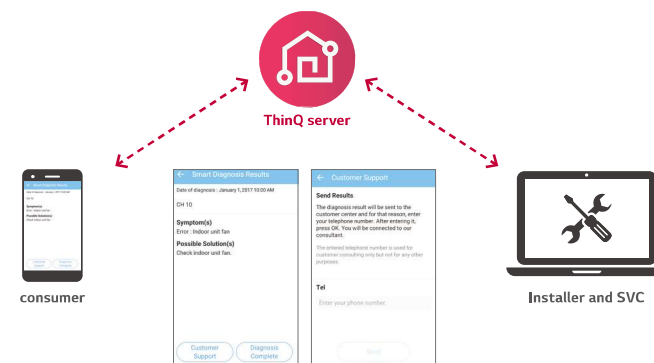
ThinQ server

consumer

Smart Diagnosis Results

Date of diagnosis : January 1,2017 10:00 AM

CH 10

Symptom(s)
Error : Indoor unit fan

Possible Solution(s)
Check indoor unit fan.

Customer Support

Diagnosis Complete

Customer Support

Send Results

The diagnosis result will be sent to the customer center and for that reason, enter your telephone number. After entering it, press OK. You will be connected to our consultant.

The entered telephone number is used for customer consulting only but not for any other purposes.

Tel

Enter your phone number.

Send

Installer and SVC